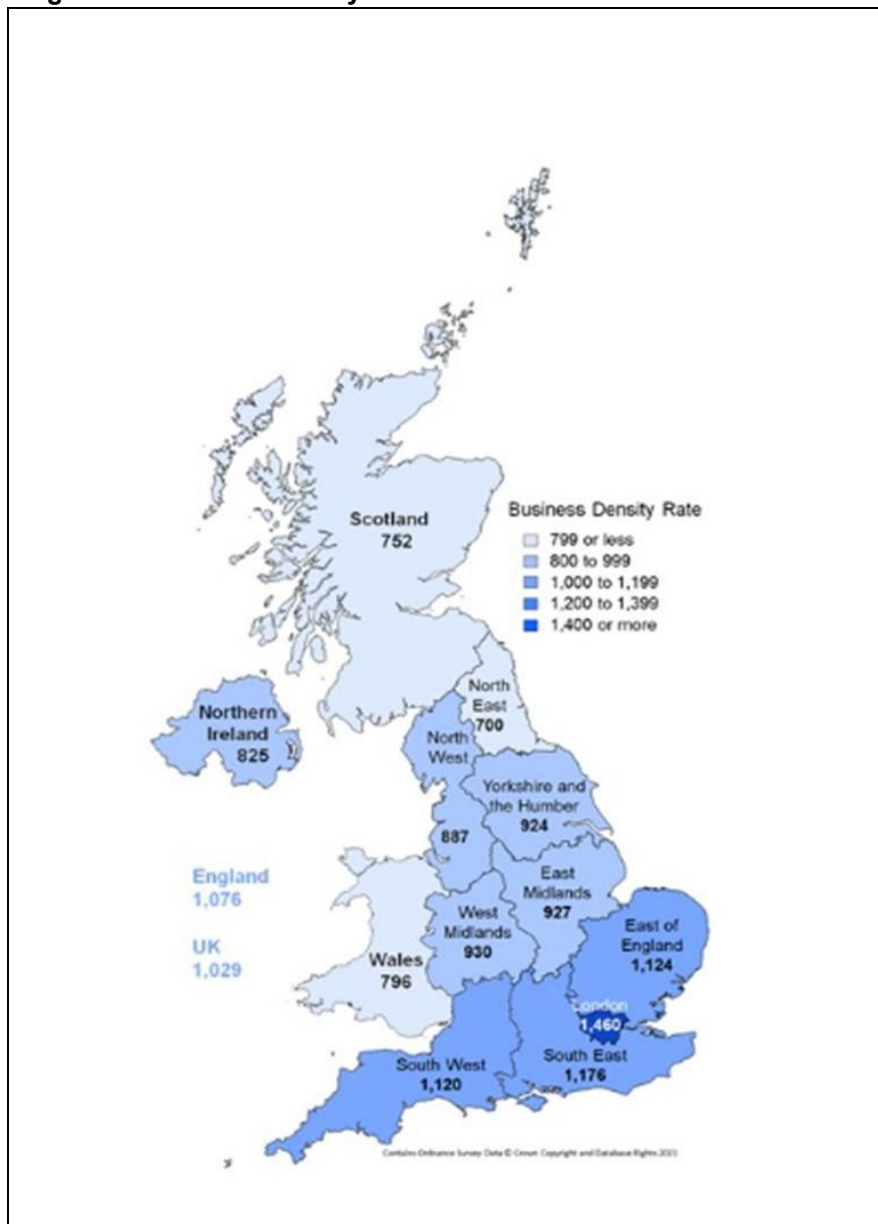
Business Density Rate
799 or less
800 to 999
1,000 to 1,199
1,200 to 1,399
1,400 or more

Scotland
752

Northern Ireland
825

North East
700

North West
887

Yorkshire and the Humber
924

East Midlands
927

West Midlands
930

East of England
1,124

England
1,076

UK
1,029

Wales
796

London
1,460

South East
1,176

South West
1,120

Contains Ordnance Survey Data © Crown Copyright and Database Rights 2015